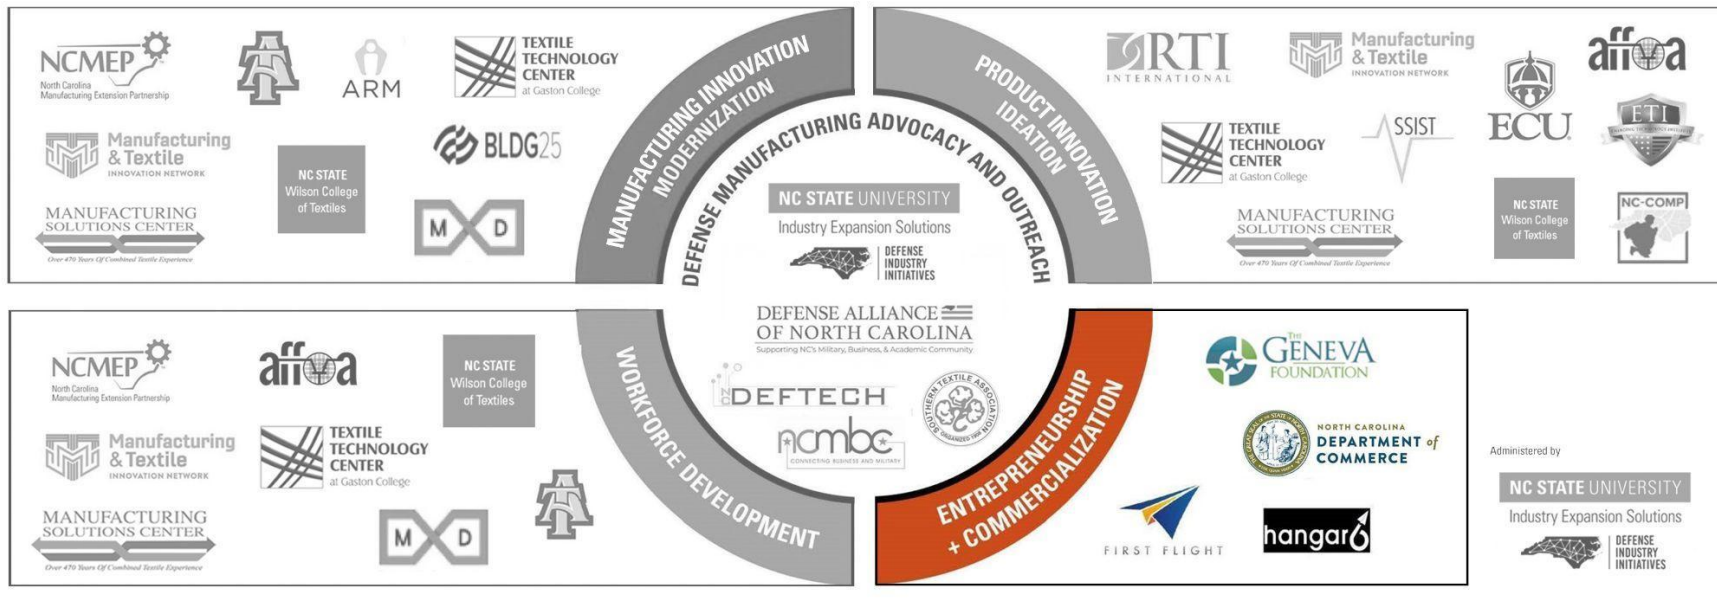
NCMEP
North Carolina Manufacturing Extension Partnership

ARM

TEXTILE TECHNOLOGY CENTER
at Gaston College

Manufacturing & Textile
INNOVATION NETWORK

NC STATE
Wilson College of Textiles

BLDG25

MANUFACTURING SOLUTIONS CENTER
Over 470 Years Of Combined Textile Experience

M D

MANUFACTURING INNOVATION MODERNIZATION

PRODUCT INNOVATION IDEATION

DEFENSE MANUFACTURING ADVOCACY AND OUTREACH

NC STATE UNIVERSITY
Industry Expansion Solutions
DEFENSE INDUSTRY INITIATIVES

RTI
INTERNATIONAL

Manufacturing & Textile
INNOVATION NETWORK

affoa

ECU

ETI

TEXTILE TECHNOLOGY CENTER
at Gaston College

SSIST

MANUFACTURING SOLUTIONS CENTER
Over 470 Years Of Combined Textile Experience

NC STATE
Wilson College of Textiles

NC-COMP

NCMEP
North Carolina Manufacturing Extension Partnership

affoa

NC STATE
Wilson College of Textiles

Manufacturing & Textile
INNOVATION NETWORK

TEXTILE TECHNOLOGY CENTER
at Gaston College

MANUFACTURING SOLUTIONS CENTER
Over 470 Years Of Combined Textile Experience

M D

WORKFORCE DEVELOPMENT

DEFENSE ALLIANCE OF NORTH CAROLINA
Supporting NC's Military, Business, & Academic Community

DEFTECH

ncmbc
CONNECTING BUSINESS AND MILITARY

SOUTHERN TEXTILE ASSOCIATION
ORGANIZED 1908

ENTREPRENEURSHIP + COMMERCIALIZATION

The GENEVA FOUNDATION

NORTH CAROLINA DEPARTMENT of COMMERCE

FIRST FLIGHT

hangar6

Administered by

NC STATE UNIVERSITY
Industry Expansion Solutions
DEFENSE INDUSTRY INITIATIVES